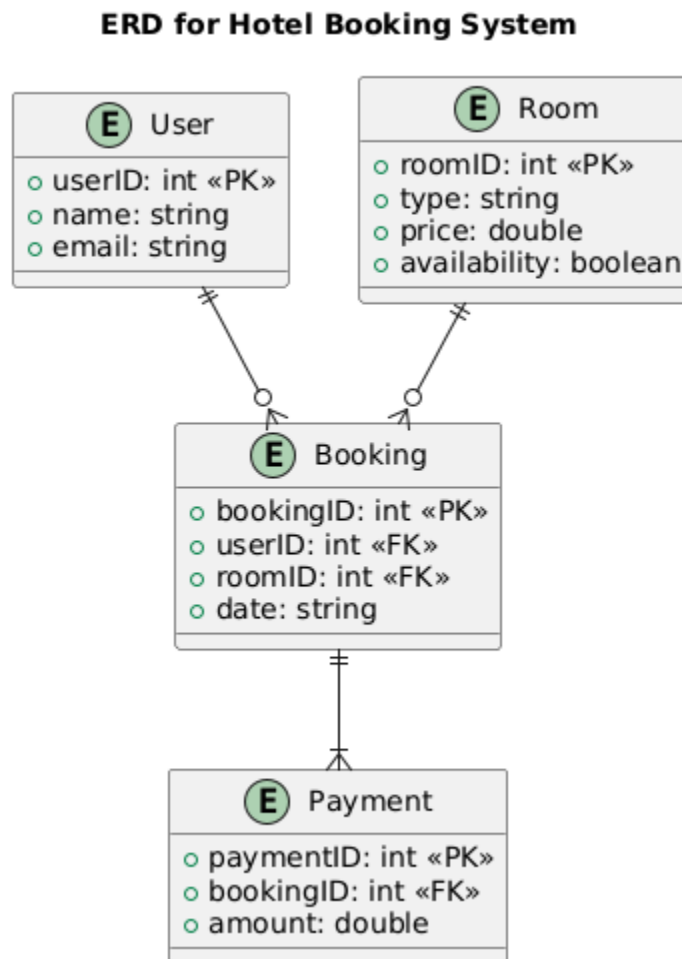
ERD for Hotel Booking System

E User
userID: int «PK»
name: string
email: string

E Room
roomID: int «PK»
type: string
price: double
availability: boolean

E Booking
bookingID: int «PK»
userID: int «FK»
roomID: int «FK»
date: string

E Payment
paymentID: int «PK»
bookingID: int «FK»
amount: double